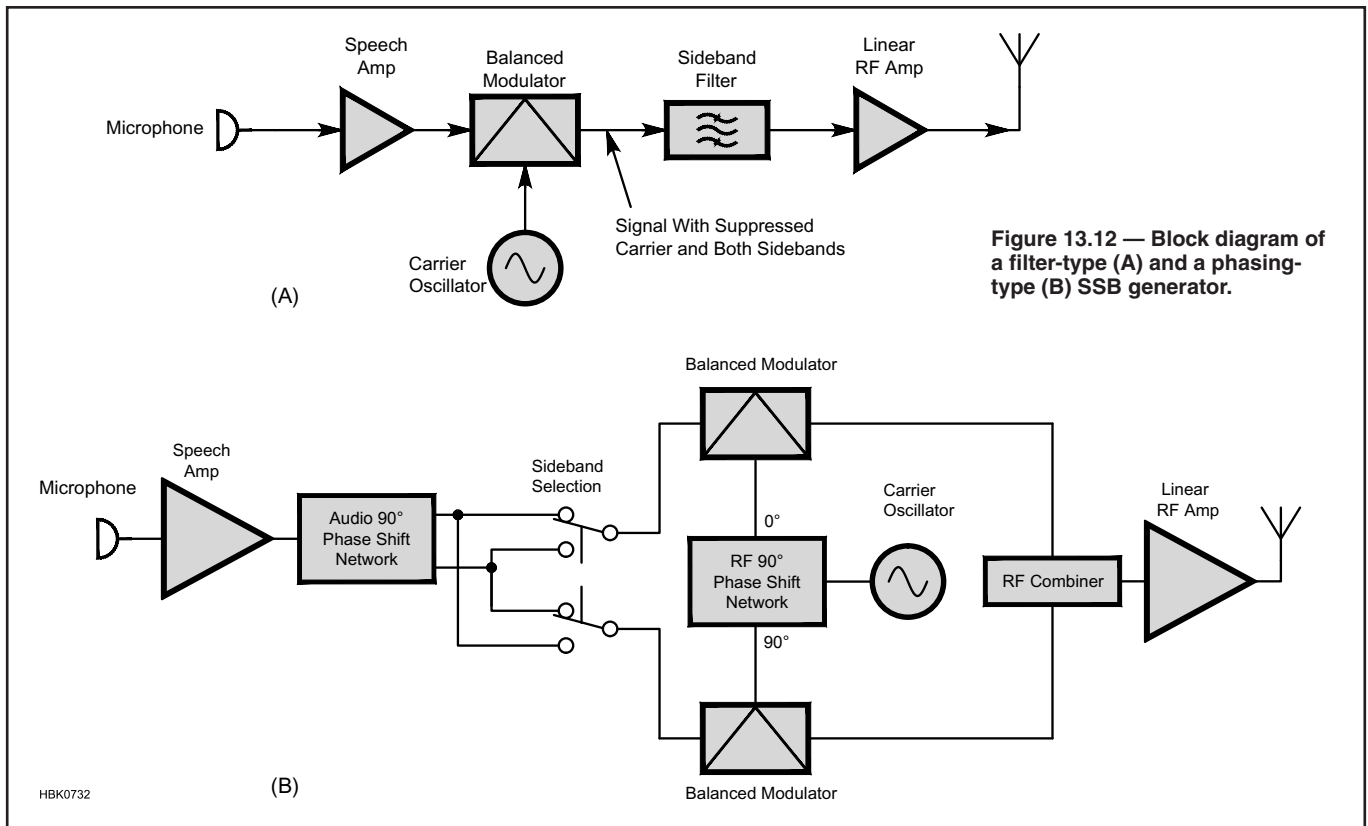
Speech Amp

Balanced Modulator

Sideband Filter

Linear RF Amp

Microphone

Signal With Suppressed Carrier and Both Sidebands

Carrier Oscillator

(A)

Figure 13.12 — Block diagram of a filter-type (A) and a phasing-type (B) SSB generator.

Balanced Modulator

Speech Amp

Microphone

Sideband Selection

Audio 90° Phase Shift Network

0°

Carrier Oscillator

RF 90° Phase Shift Network

90°

RF Combiner

Linear RF Amp

HBK0732

(B)

Balanced Modulator